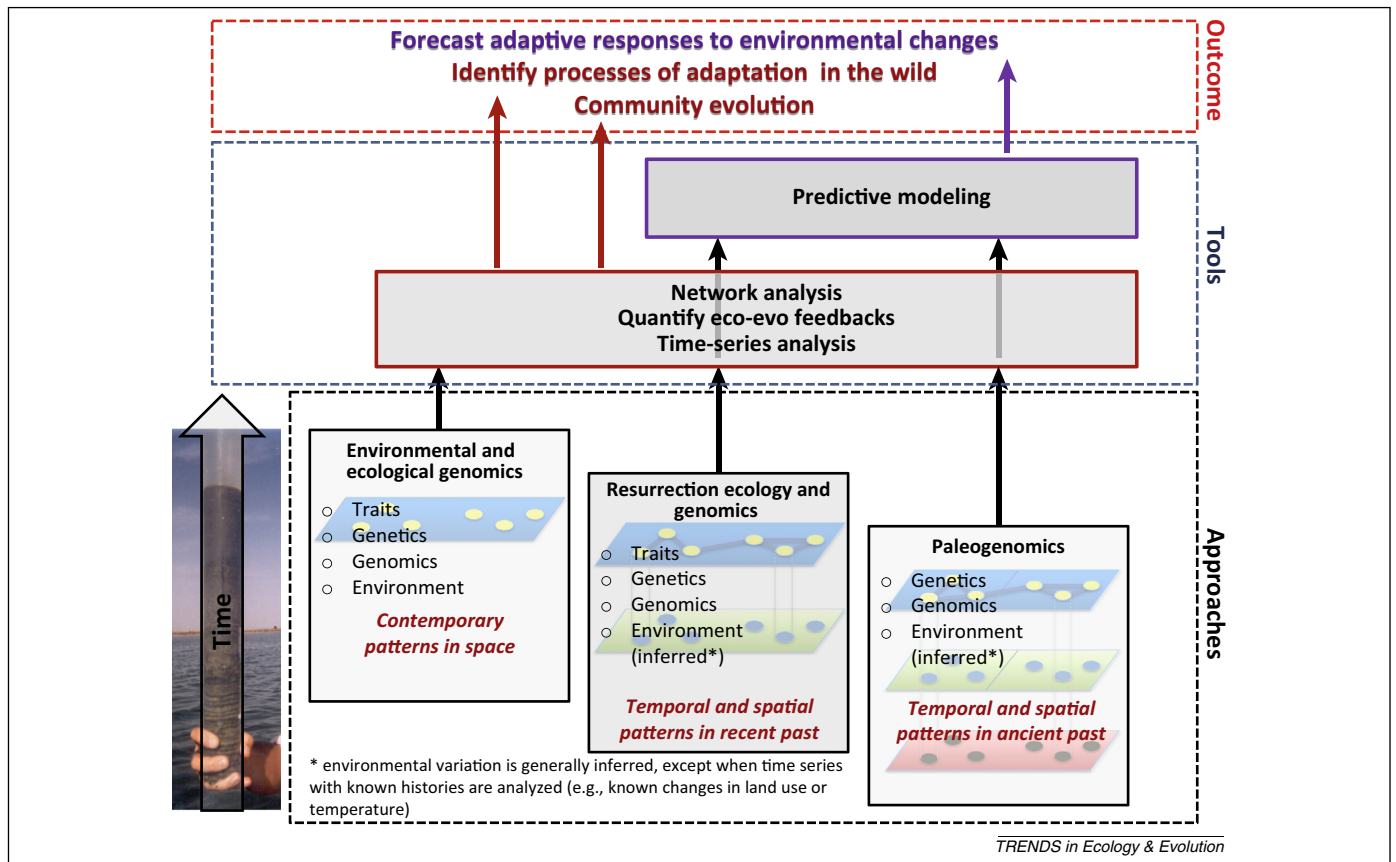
Outcome

Forecast adaptive responses to environmental changes
Identify processes of adaptation in the wild
Community evolution

Tools

Predictive modeling

Network analysis
Quantify eco-evo feedbacks
Time-series analysis

Approaches

Time

Environmental and ecological genomics
○ Traits
○ Genetics
○ Genomics
○ Environment
Contemporary patterns in space

Resurrection ecology and genomics
○ Traits
○ Genetics
○ Genomics
○ Environment (inferred*)
Temporal and spatial patterns in recent past

Paleogenomics
○ Genetics
○ Genomics
○ Environment (inferred*)
Temporal and spatial patterns in ancient past

* environmental variation is generally inferred, except when time series with known histories are analyzed (e.g., known changes in land use or temperature)

TRENDS in Ecology & Evolution